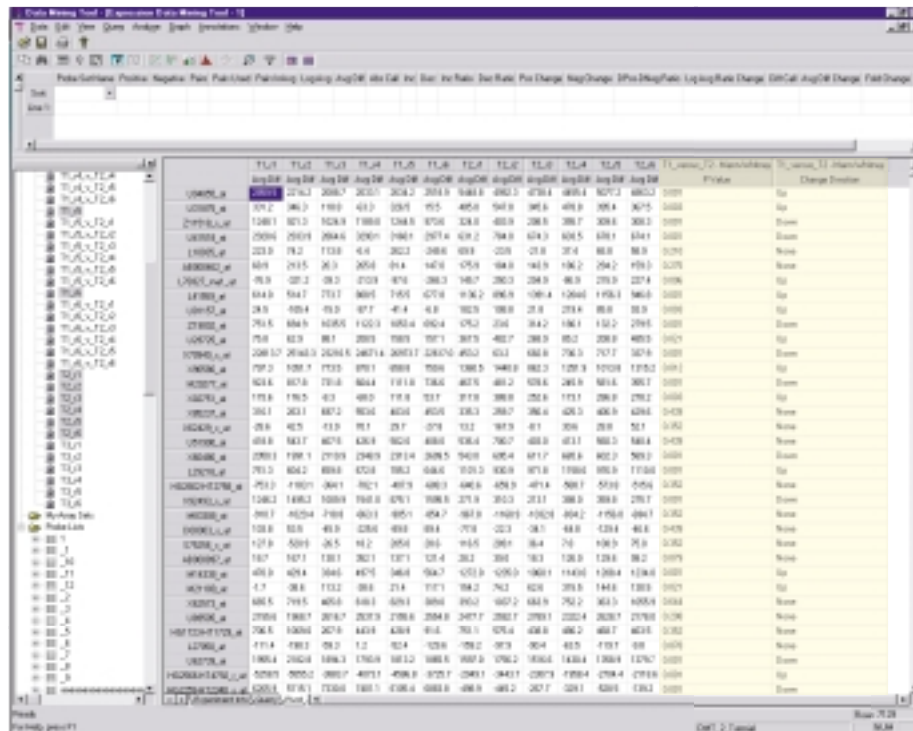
Data Mining Tool - [Expression Data Mining Tool - 1]

File Edit View Query Analyze Graph Annotations Window Help

Probe Set Name | Positive | Negative | Pairs | Pairs Used | Pairs Inavg | Log Avg | Avg Diff | Abs Call | Inc | Dec | Inc Ratio | Dec Ratio | Pos Change | Neg Change | DPos-DNeg Ratio | Log Avg Ratio Change | Diff Call | Avg Diff Change | Fold Change

Sort
Line 1

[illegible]

Ready
For Help, press F1
Rows: 7129
Diff: 2 - Tutorial